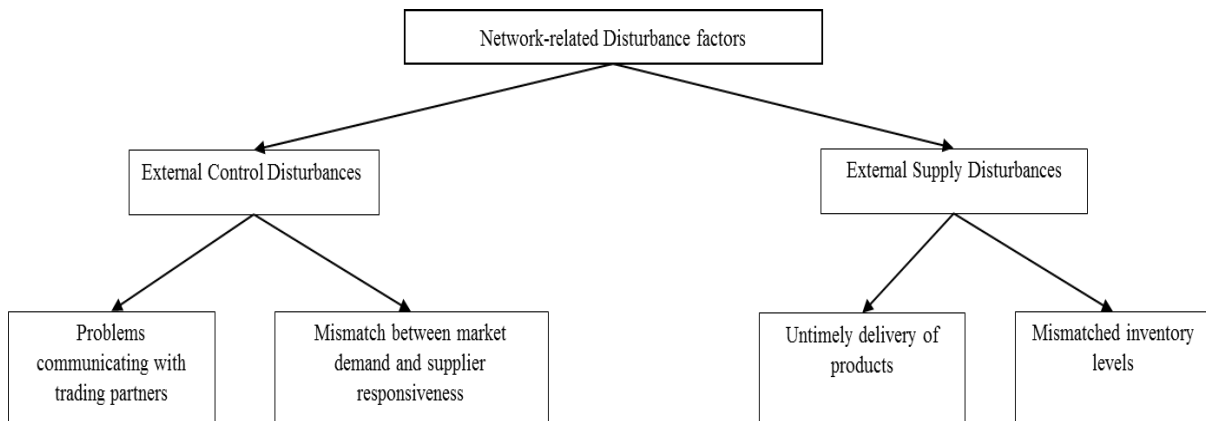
Network-related Disturbance factors

External Control Disturbances

External Supply Disturbances

Problems communicating with trading partners

Mismatch between market demand and supplier responsiveness

Untimely delivery of products

Mismatched inventory levels